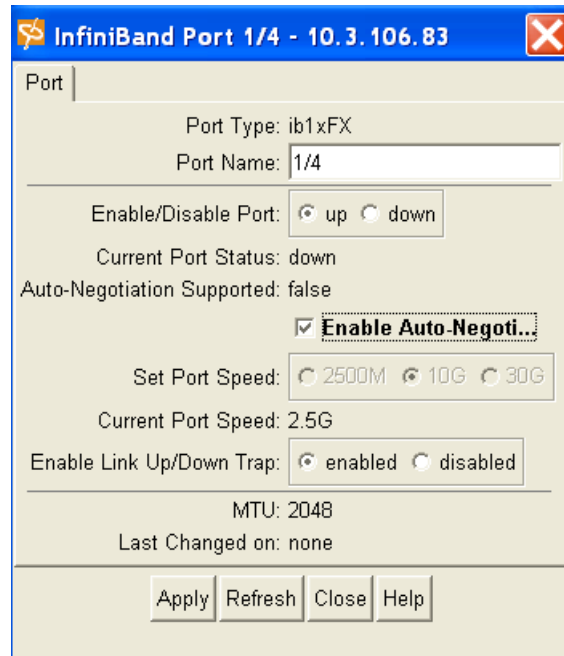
InfiniBand Port 1/4 - 10.3.106.83

Port

Port Type: ib1xFX

Port Name: 1/4

Enable/Disable Port: up down

Current Port Status: down

Auto-Negotiation Supported: false

Enable Auto-Negoti...

Set Port Speed: 2500M 10G 30G

Current Port Speed: 2.5G

Enable Link Up/Down Trap: enabled disabled

MTU: 2048

Last Changed on: none

Apply Refresh Close Help